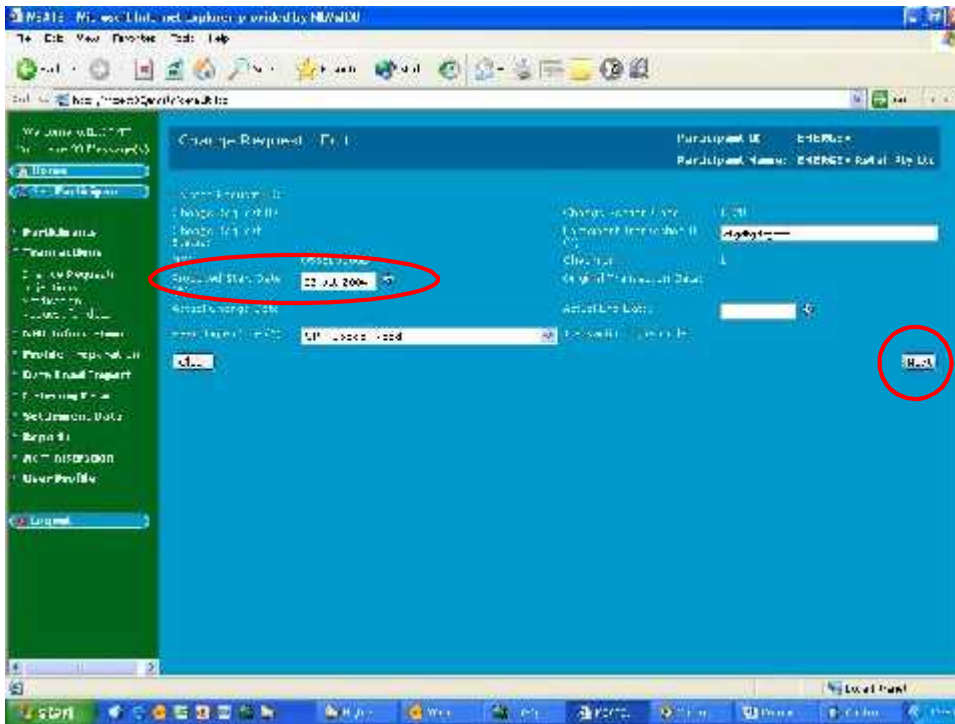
MSATS - Microsoft Internet Explorer provided by NEMMCO

File Edit View Favorites Tools Help

Back Search Favorites

Address

Go

Welcome
You have 0 Message(s)

Home

Participants

Transactions

Change Requests

NMI Information

Profile Preparation

Data Load Import

Metering Data

Settlement Data

Reports

Administration

User Profile

Logout

Change Request - Edit

Participant ID: ENERGY
Participant Name: ENERGY Retail Pty Ltd

Change Request ID

Change Reason Code: 1030

Change Request Status

Participant Transaction ID

NMI

Checksum

Proposed Start Date: 22 Jul 2004

Original Transaction Date

Actual Change Date

Actual End Date

Read Type Code

Next

Local intranet

start